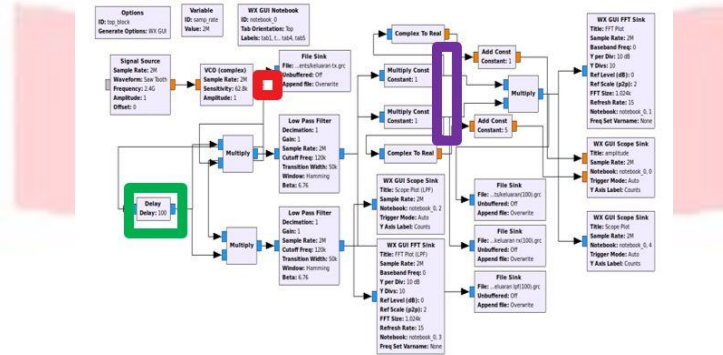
Options
ID: top_block
Generate Options: WX GUI

Variable
ID: samp_rate
Value: 2M

WX GUI Notebook
ID: notebook_0
Tab Orientation: Top
Labels: tab1, t... tab4, tab5

Signal Source
Sample Rate: 2M
Waveform: Saw Tooth
Frequency: 2.4G
Amplitude: 1
Offset: 0

VCO (complex)
Sample Rate: 2M
Sensitivity: 62.8k
Amplitude: 1

File Sink
File: ...ents/keluaran tx.grc
Unbuffered: Off
Append file: Overwrite

Complex To Real

Multiply Const
Constant: 1

Multiply Const
Constant: 1

Add Const
Constant: 1

Add Const
Constant: 5

Multiply

WX GUI FFT Sink
Title: FFT Plot
Sample Rate: 2M
Baseband Freq: 0
Y per Div: 10 dB
Y Divs: 10
Ref Level (dB): 0
Ref Scale (p2p): 2
FFT Size: 1.024k
Refresh Rate: 15
Notebook: notebook_0, 1
Freq Set Varname: None

Multiply

Low Pass Filter
Decimation: 1
Gain: 1
Sample Rate: 2M
Cutoff Freq: 120k
Transition Width: 50k
Window: Hamming
Beta: 6.76

Complex To Real

WX GUI Scope Sink
Title: amplitude
Sample Rate: 2M
Notebook: notebook_0, 0
Trigger Mode: Auto
Y Axis Label: Counts

Delay
Delay: 100

WX GUI Scope Sink
Title: Scope Plot (LPF)
Sample Rate: 2M
Notebook: notebook_0, 2
Trigger Mode: Auto
Y Axis Label: Counts

File Sink
File: ...ts/keluaran(100).grc
Unbuffered: Off
Append file: Overwrite

Low Pass Filter
Decimation: 1
Gain: 1
Sample Rate: 2M
Cutoff Freq: 120k
Transition Width: 50k
Window: Hamming
Beta: 6.76

Multiply

WX GUI FFT Sink
Title: FFT Plot (LPF)
Sample Rate: 2M
Baseband Freq: 0
Y per Div: 10 dB
Y Divs: 10
Ref Level (dB): 0
Ref Scale (p2p): 2
FFT Size: 1.024k
Refresh Rate: 15
Notebook: notebook_0, 3
Freq Set Varname: None

File Sink
File: ...keluaran rx(100).grc
Unbuffered: Off
Append file: Overwrite

File Sink
File: ...eluaran lpf(100).grc
Unbuffered: Off
Append file: Overwrite

WX GUI Scope Sink
Title: Scope Plot
Sample Rate: 2M
Notebook: notebook_0, 4
Trigger Mode: Auto
Y Axis Label: Counts